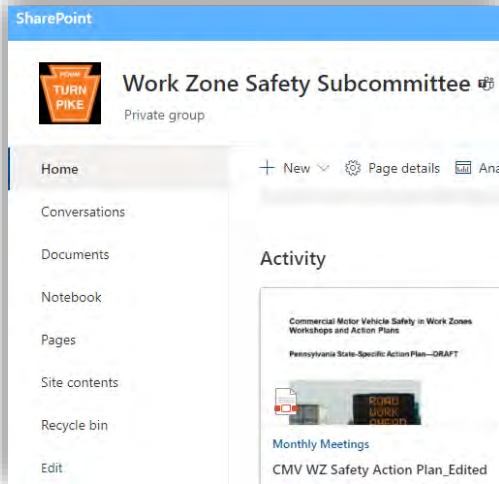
SharePoint

PENNA TURN PIKE

Work Zone Safety Subcommittee

Private group

Home

Conversations

Documents

Notebook

Pages

Site contents

Recycle bin

Edit

+ New
Page details
Ana

Activity

Commercial Motor Vehicle Safety in Work Zones Workshops and Action Plans

Pennsylvania State-Specific Action Plan—DRAFT

ROAD WORK AHEAD

Monthly Meetings

CMV WZ Safety Action Plan_Edited